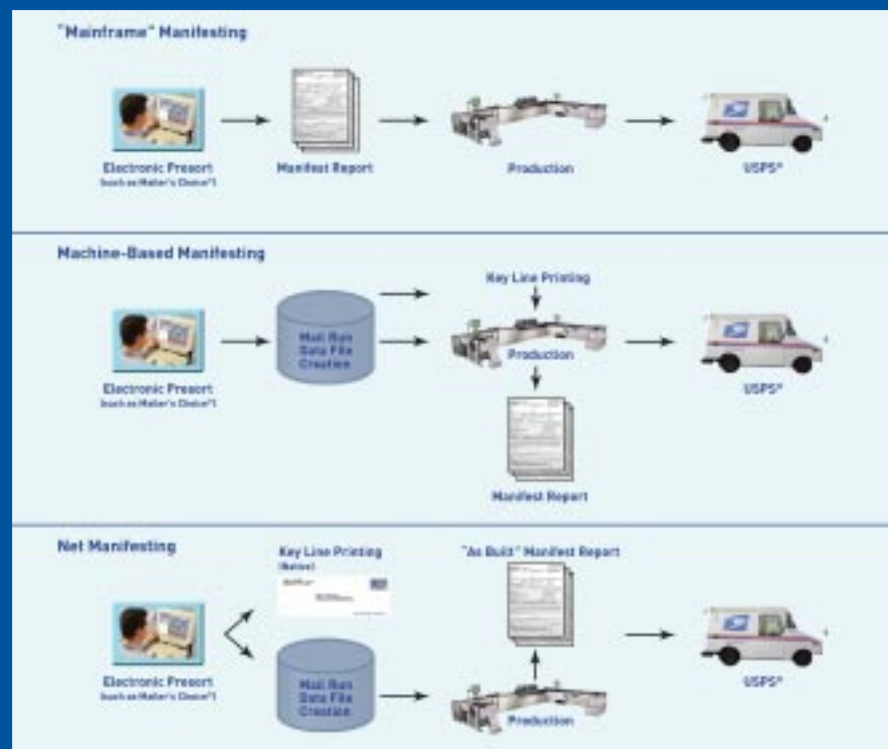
"Mainframe" Manifesting

Electronic Presort (such as Mailer's Choice®)

Manifest Report

Production

USPS®

Machine-Based Manifesting

Electronic Presort (such as Mailer's Choice®)

Mail Run Data File Creation

Key Line Printing

Production

USPS®

Manifest Report

Net Manifesting

Key Line Printing (Native)

"As Built" Manifest Report

Electronic Presort (such as Mailer's Choice®)

Mail Run Data File Creation

Production

USPS®